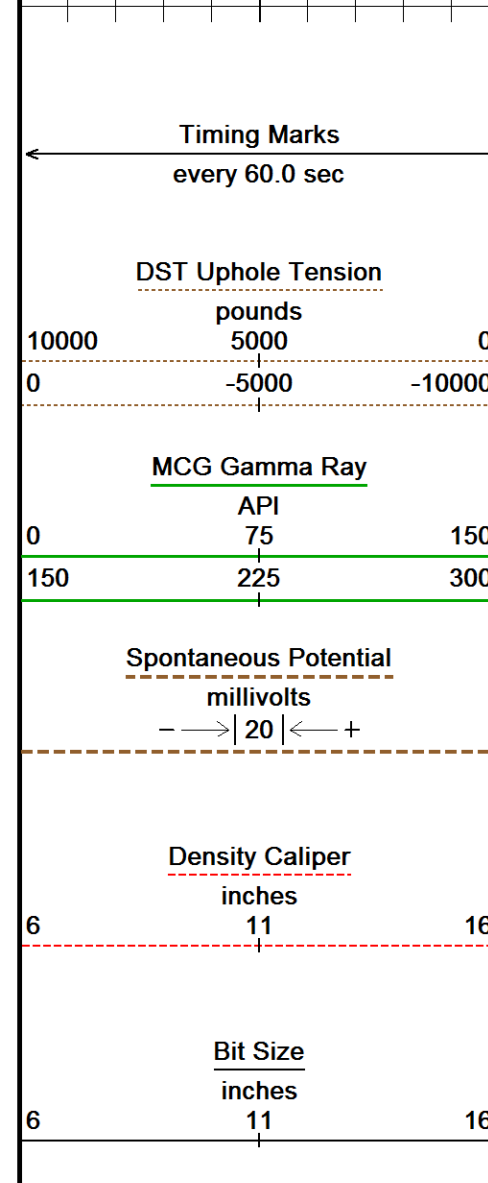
Timing Marks
every 60.0 sec

DST Uphole Tension
pounds
10000 5000 0
0 -5000 -10000

MCG Gamma Ray
API
0 75 150
150 225 300

Spontaneous Potential
millivolts
$- \longrightarrow | 20 | \longleftarrow +$

Density Caliper
inches
6 11 16

Bit Size
inches
6 11 16